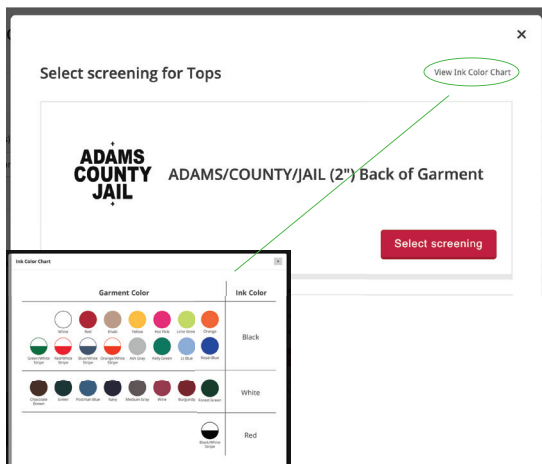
×

Select screening for Tops

View Ink Color Chart

ADAMS COUNTY JAIL

ADAMS/COUNTY/JAIL (2") Back of Garment

Select screening

Ink Color Chart

×

| Garment Color | Ink Color |
|---|---|
| White, Red, Khaki, Yellow, Hot Pink, Lime Green, Orange, Green/White Stripe, Red/White Stripe, Blue/White Stripe, Orange/White Stripe, Ash Gray, Kelly Green, Lt Blue, Royal Blue | Black |
| Chocolate Brown, Forest, Postman Blue, Navy, Medium Gray, Wine, Burgundy, Forest Green | White |
| Black/White Stripe | Red |